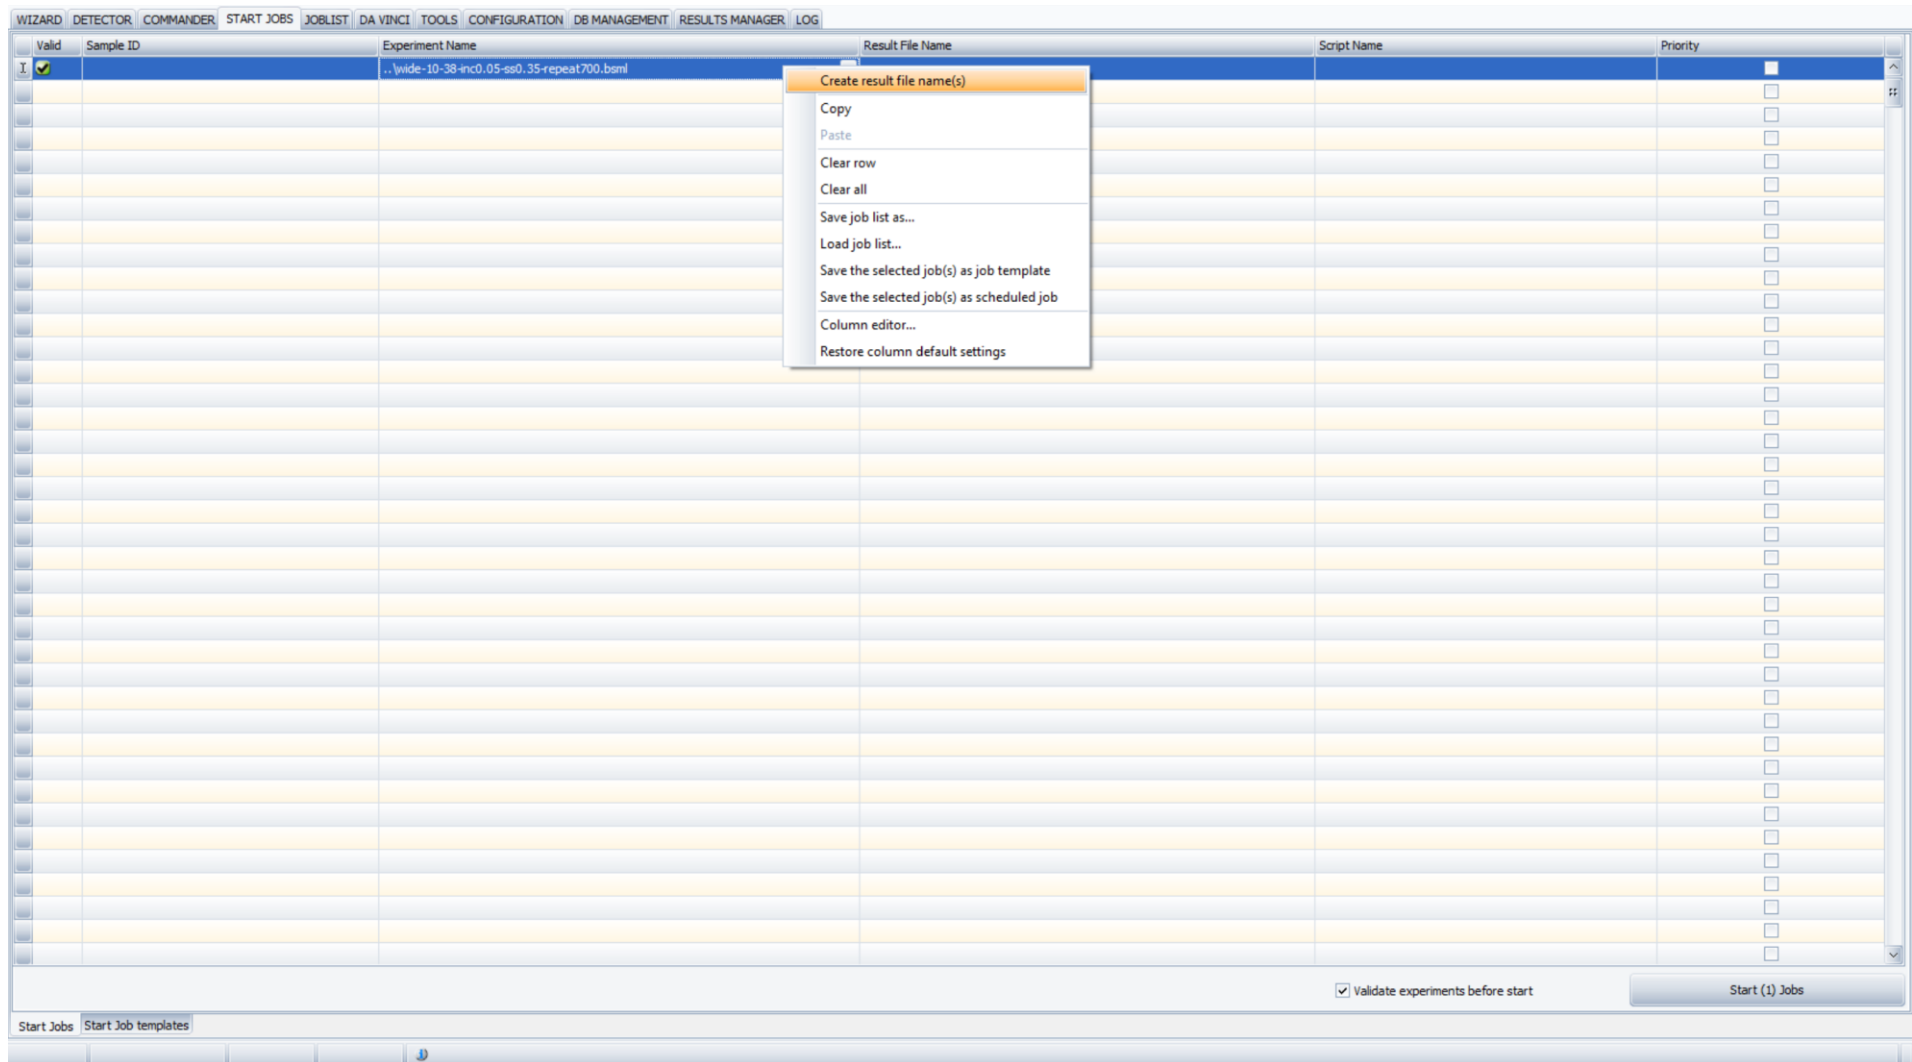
WIZARD DETECTOR COMMANDER START JOBS JOBLIST DA VINCI TOOLS CONFIGURATION DB MANAGEMENT RESULTS MANAGER LOG

| Valid | Sample ID | Experiment Name | Result File Name | Script Name | Priority |
|---|---|---|---|---|---|
| | | ..\wide-10-38-inc0.05-ss0.35-repeat700.bsml | | | |

Create result file name(s)
Copy
Paste
Clear row
Clear all
Save job list as...
Load job list...
Save the selected job(s) as job template
Save the selected job(s) as scheduled job
Column editor...
Restore column default settings

Validate experiments before start

Start (1) Jobs

Start Jobs Start Job templates